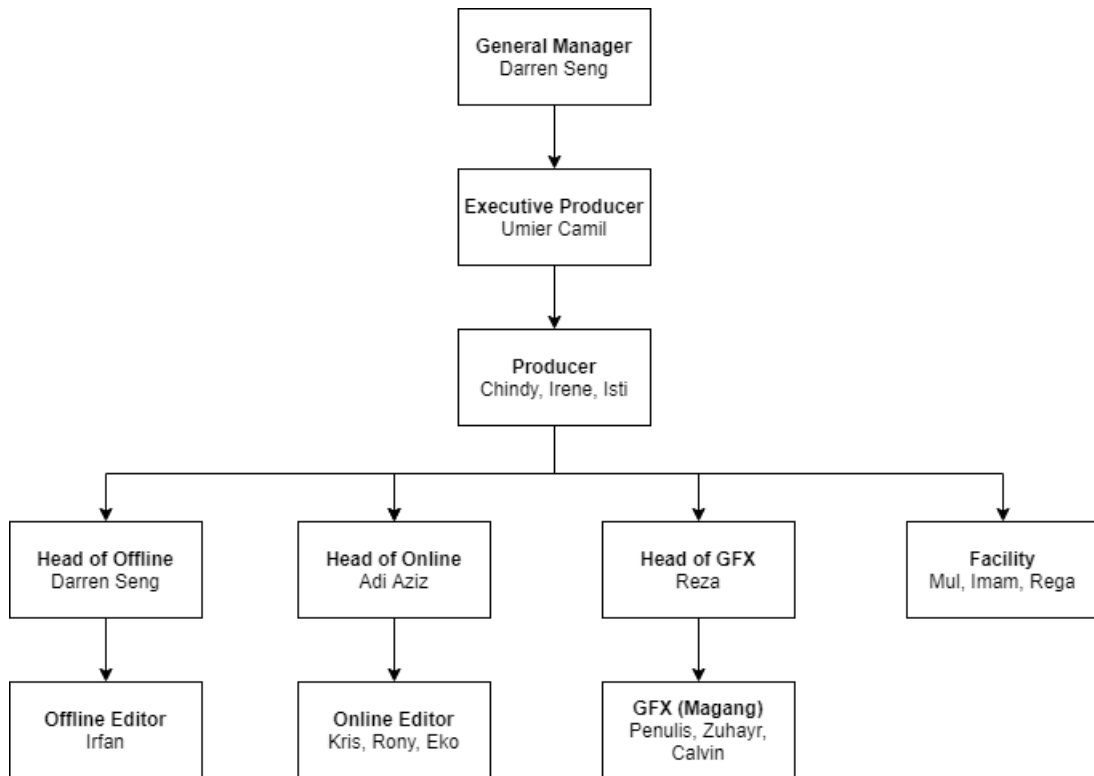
General Manager
Darren Seng

Executive Producer
Umier Camil

Producer
Chindy, Irene, Isti

Head of Offline
Darren Seng

Head of Online
Adi Aziz

Head of GFX
Reza

Facility
Mul, Imam, Rega

Offline Editor
Irfan

Online Editor
Kris, Rony, Eko

GFX (Magang)
Penulis, Zuhayr, Calvin